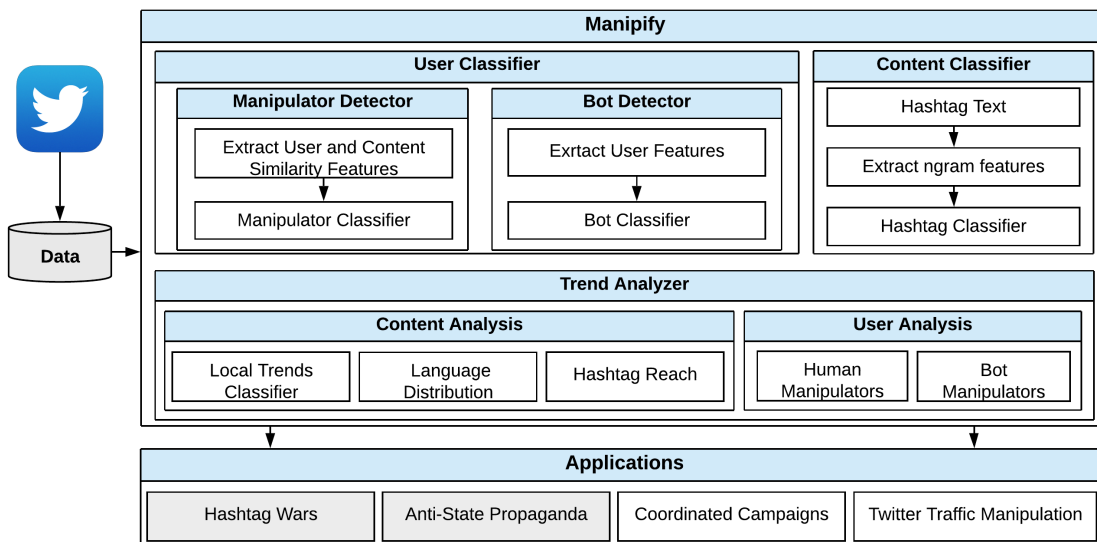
Manipify

User Classifier

Manipulator Detector

Extract User and Content Similarity Features

Manipulator Classifier

Bot Detector

Exrtact User Features

Bot Classifier

Content Classifier

Hashtag Text

Extract ngram features

Hashtag Classifier

Data

Trend Analyzer

Content Analysis

Local Trends Classifier

Language Distribution

Hashtag Reach

User Analysis

Human Manipulators

Bot Manipulators

Applications

Hashtag Wars

Anti-State Propaganda

Coordinated Campaigns

Twitter Traffic Manipulation